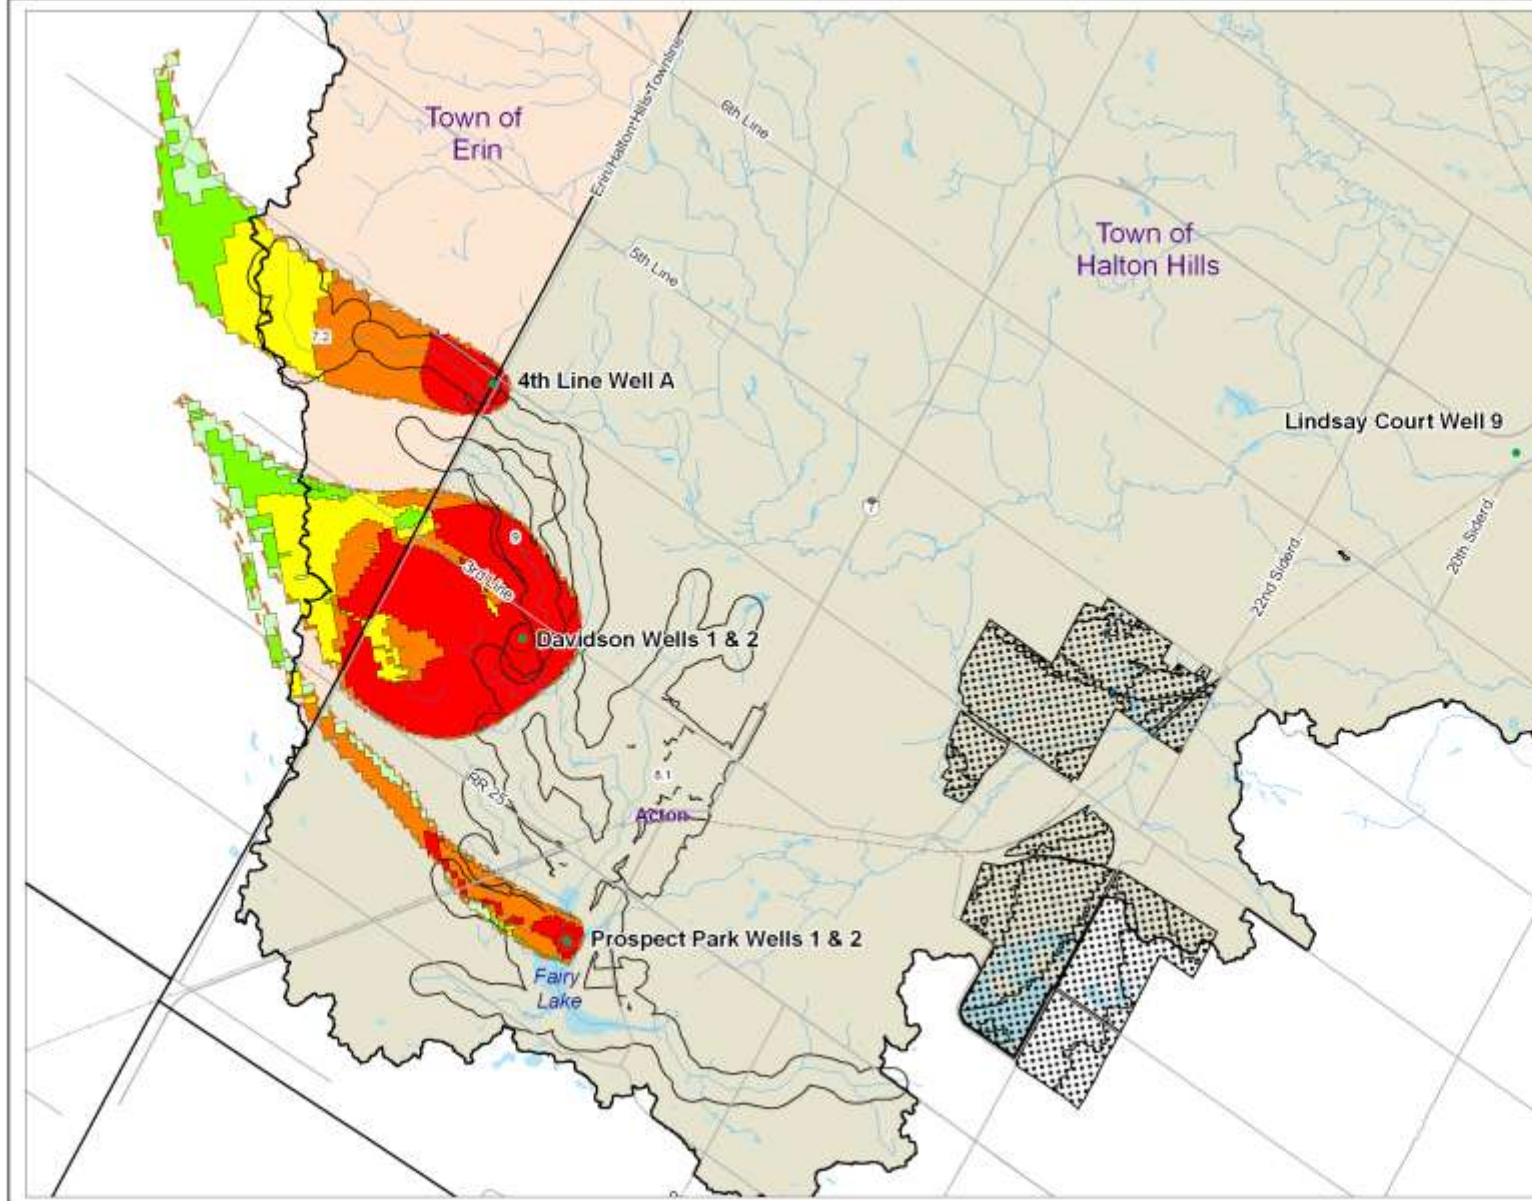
Town of Erin

Erin/Halton Hills Townline

6th Line

5th Line

Town of Halton Hills

7.2

4th Line Well A

Lindsay Court Well 9

7

9

3rd Line

22nd Siderd

20th Siderd

Davidson Wells 1 & 2

8.1

RR 25

Acton

Prospect Park Wells 1 & 2

Fairy Lake